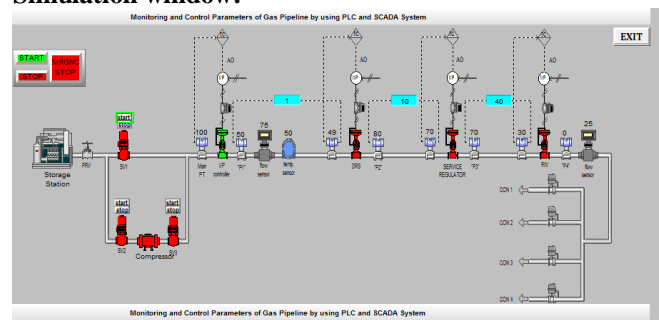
Simulation window:

Monitoring and Control Parameters of Gas Pipeline by using PLC and SCADA System

EXIT

START
STOP
URGNC STOP

PC
AO
I/P
1
PC
AO
I/P
10
PC
AO
I/P
40
PC
AO
I/P

start
stop

100
Main PT
50
I/P controller
"P1"
75
flow sensor
50
temp sensor
49
80
DRS
"P2"
70
70
SERVICE REGULATOR
"P3"
30
0
RV
"P4"
25
flow sensor

Storage Station
PRV
SV1

start
stop
start
stop
SV2
Compressor
SV3

CON 1
CON 2
CON 3
CON 4

Monitoring and Control Parameters of Gas Pipeline by using PLC and SCADA System